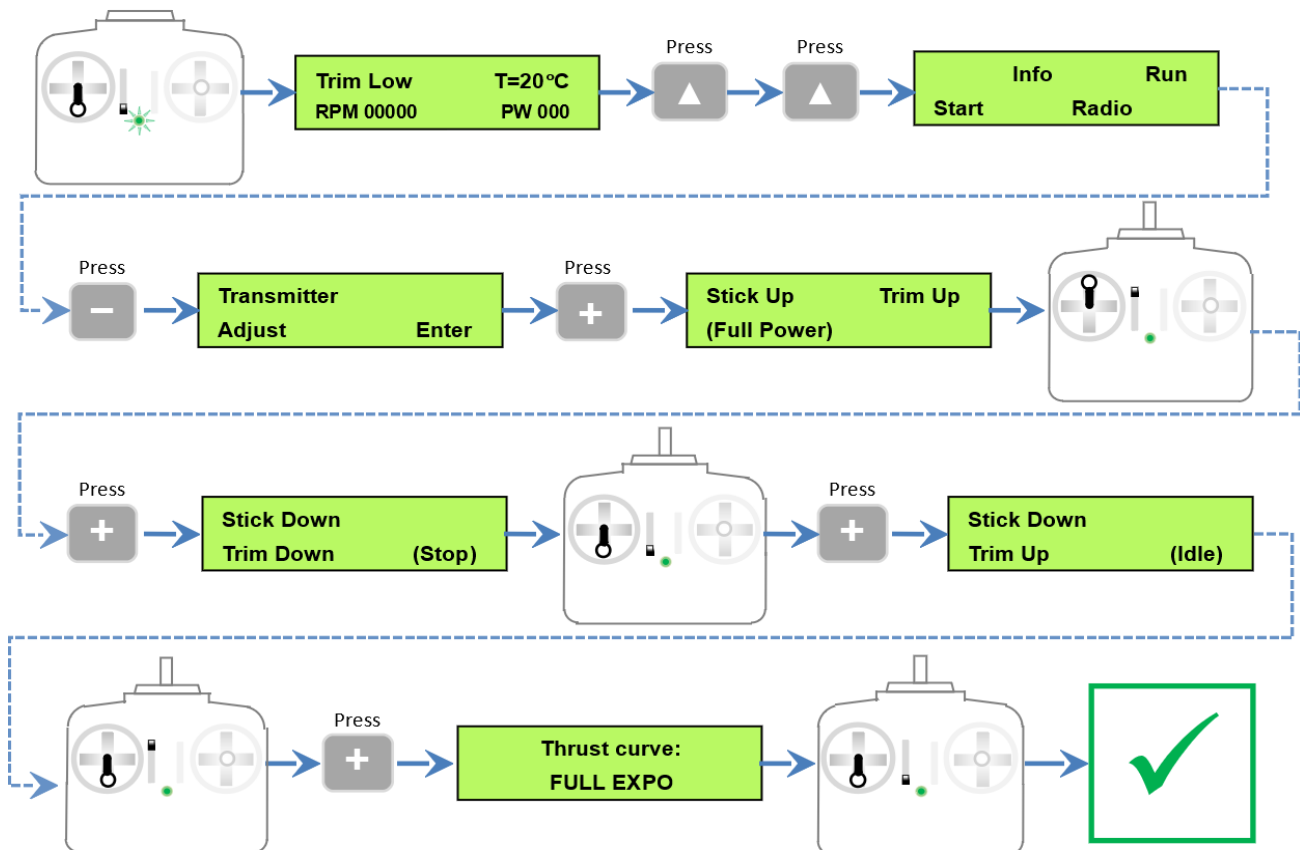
Trim Low T=20ºC
RPM 00000 PW 000

Press

Press

Info Run
Start Radio

Press

Transmitter
Adjust Enter

Press

Stick Up Trim Up
(Full Power)

Press

Stick Down
Trim Down (Stop)

Press

Stick Down
Trim Up (Idle)

Press

Thrust curve:
FULL EXPO